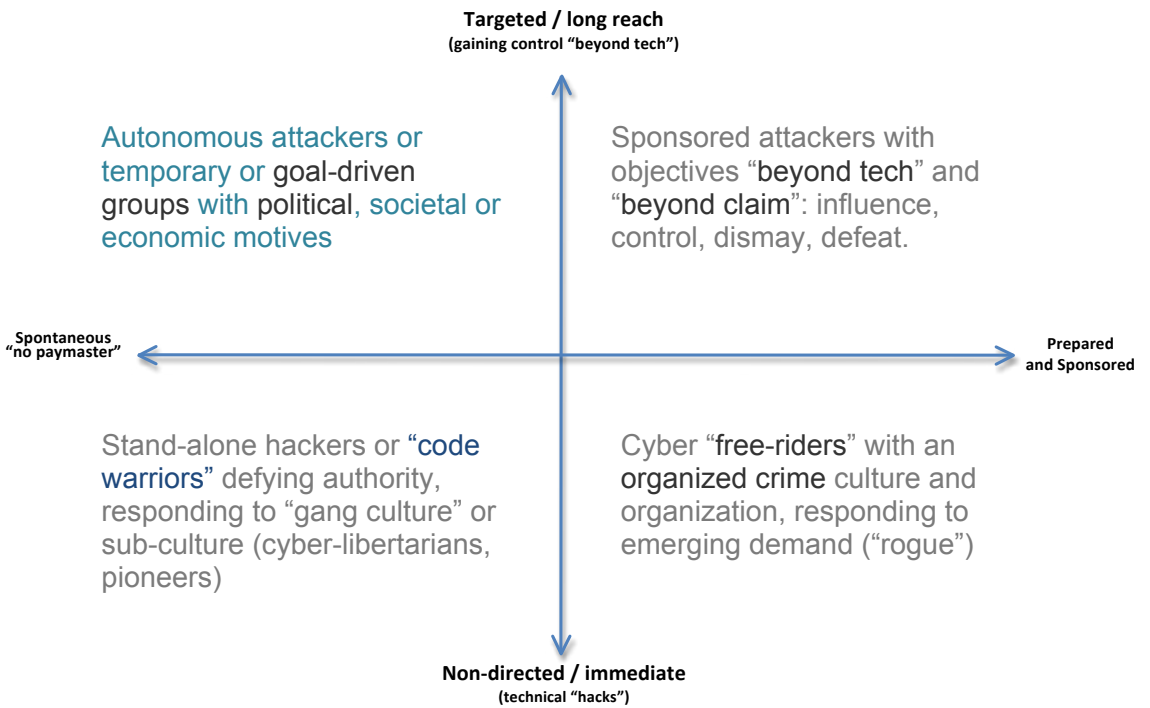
Targeted / long reach
(gaining control "beyond tech")

Autonomous attackers or temporary or goal-driven groups with political, societal or economic motives

Sponsored attackers with objectives "beyond tech" and "beyond claim": influence, control, dismay, defeat.

Spontaneous
"no paymaster"

Prepared
and Sponsored

Stand-alone hackers or "code warriors" defying authority, responding to "gang culture" or sub-culture (cyber-libertarians, pioneers)

Cyber "free-riders" with an organized crime culture and organization, responding to emerging demand ("rogue")

Non-directed / immediate
(technical "hacks")